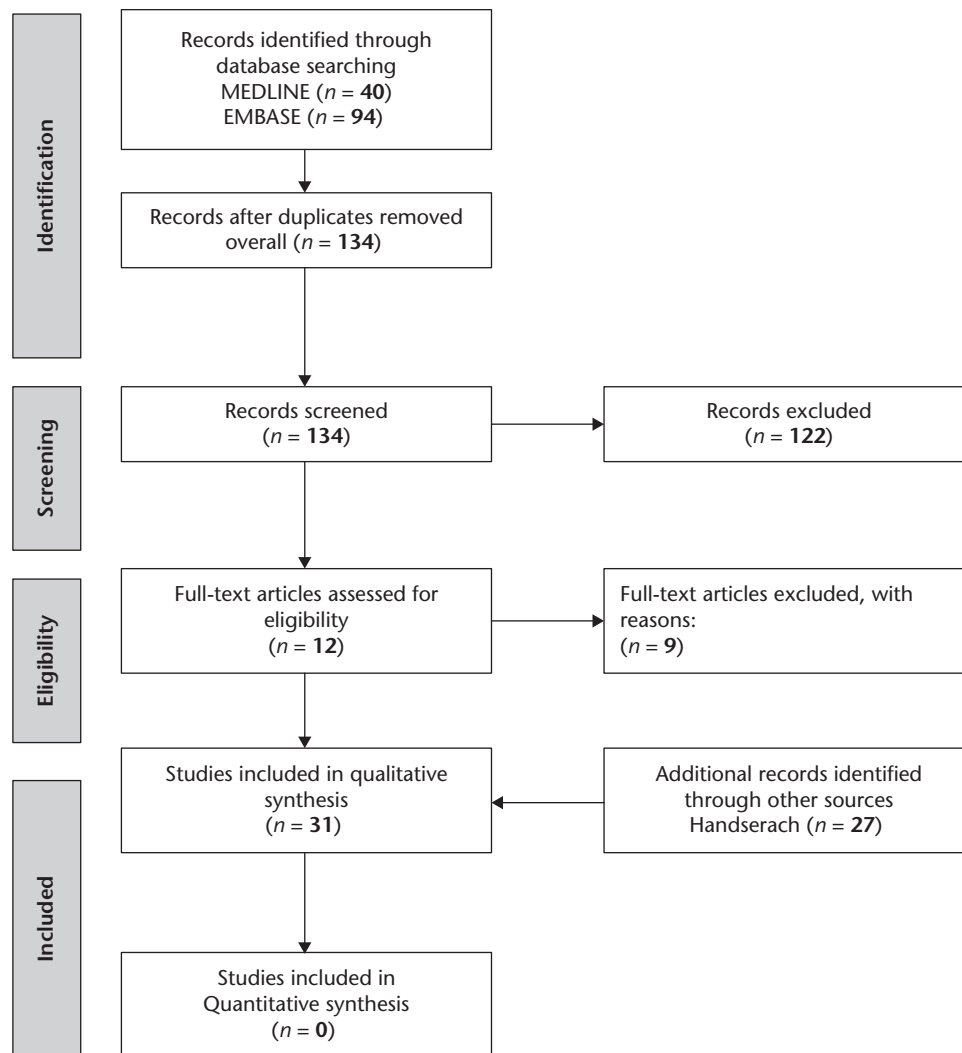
Identification

Records identified through database searching
MEDLINE ($n$ = 40)
EMBASE ($n$ = 94)

Records after duplicates removed overall ($n$ = 134)

Screening

Records screened ($n$ = 134)

Records excluded ($n$ = 122)

Eligibility

Full-text articles assessed for eligibility ($n$ = 12)

Full-text articles excluded, with reasons:
($n$ = 9)

Included

Studies included in qualitative synthesis ($n$ = 31)

Additional records identified through other sources
Handserach ($n$ = 27)

Studies included in Quantitative synthesis ($n$ = 0)